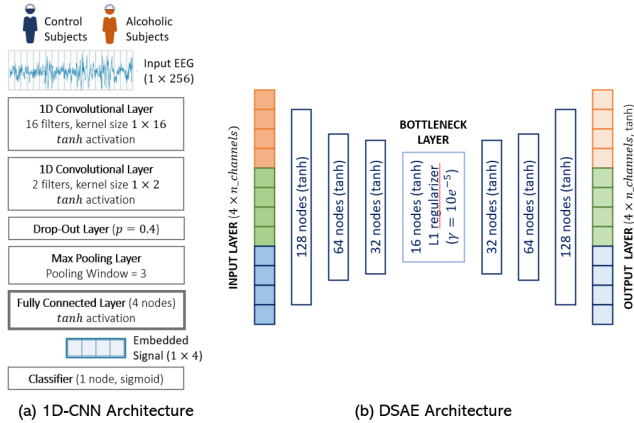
Control Subjects

Alcoholic Subjects

Input EEG ($1 \times 256$)

1D Convolutional Layer
16 filters, kernel size $1 \times 16$
$tanh$ activation

1D Convolutional Layer
2 filters, kernel size $1 \times 2$
$tanh$ activation

Drop-Out Layer ($p = 0.4$)

Max Pooling Layer
Pooling Window = 3

Fully Connected Layer (4 nodes)
$tanh$ activation

Embedded Signal ($1 \times 4$)

Classifier (1 node, sigmoid)

(a) 1D-CNN Architecture

INPUT LAYER ($4 \times n\_channels$)

128 nodes (tanh)

64 nodes (tanh)

32 nodes (tanh)

BOTTLENECK LAYER

16 nodes (tanh)
L1 regularizer
($\gamma = 10e^{-5}$)

32 nodes (tanh)

64 nodes (tanh)

128 nodes (tanh)

OUTPUT LAYER ($4 \times n\_channels$, tanh)

(b) DSAE Architecture